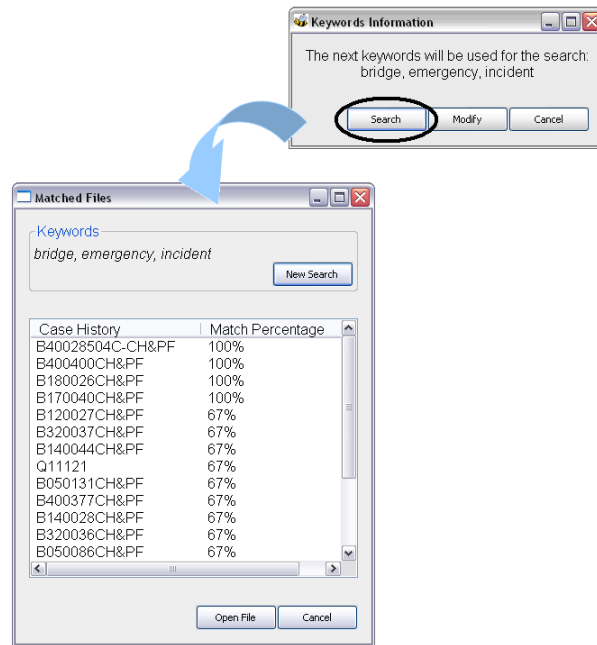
Keywords Information

The next keywords will be used for the search:
bridge, emergency, incident

Search Modify Cancel

Matched Files

Keywords
bridge, emergency, incident

New Search

| Case History | Match Percentage |
|---|---|
| B40028504C-CH&PF | 100% |
| B400400CH&PF | 100% |
| B180026CH&PF | 100% |
| B170040CH&PF | 100% |
| B120027CH&PF | 67% |
| B320037CH&PF | 67% |
| B140044CH&PF | 67% |
| Q11121 | 67% |
| B050131CH&PF | 67% |
| B400377CH&PF | 67% |
| B140028CH&PF | 67% |
| B320036CH&PF | 67% |
| B050086CH&PF | 67% |

Open File Cancel